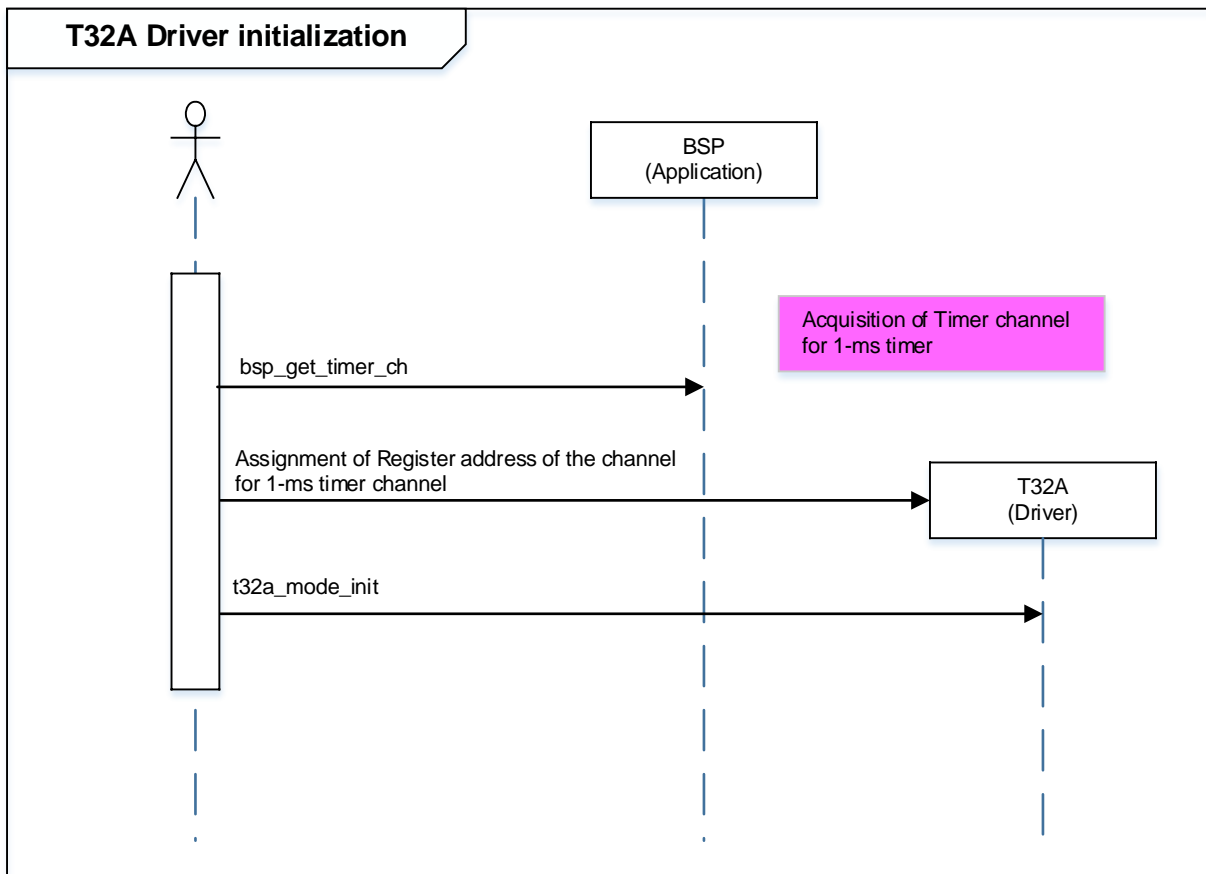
T32A Driver initialization

BSP
(Application)

Acquisition of Timer channel for 1-ms timer

bsp_get_timer_ch

Assignment of Register address of the channel for 1-ms timer channel

T32A
(Driver)

t32a_mode_init